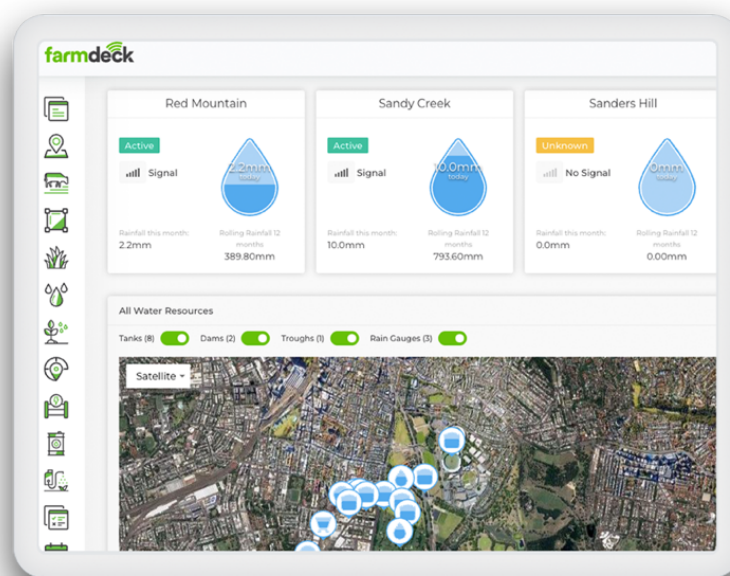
farmdeck

Red Mountain

Active

Signal

2.2mm today

Rainfall this month: 2.2mm

Rolling Rainfall 12 months: 389.80mm

Sandy Creek

Active

Signal

10.0mm today

Rainfall this month: 10.0mm

Rolling Rainfall 12 months: 793.60mm

Sanders Hill

Unknown

No Signal

0mm today

Rainfall this month: 0.0mm

Rolling Rainfall 12 months: 0.00mm

All Water Resources

Tanks (8) Dams (2) Troughs (1) Rain Gauges (3)

Satellite